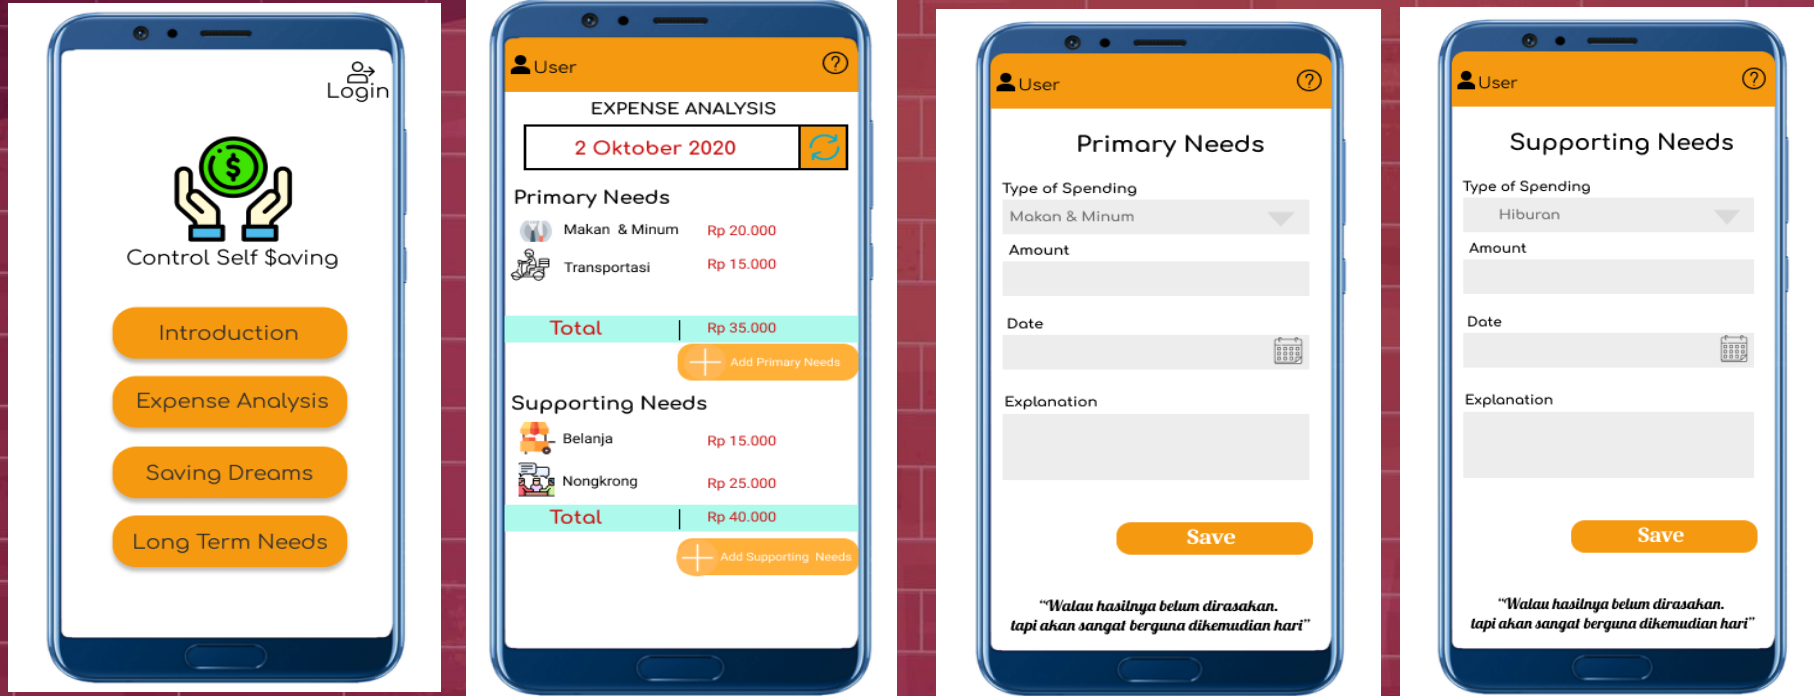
Login

Control Self $aving

Introduction

Expense Analysis

Saving Dreams

Long Term Needs

User ?

EXPENSE ANALYSIS

2 Oktober 2020

Primary Needs

Makan & Minum Rp 20.000

Transportasi Rp 15.000

Total | Rp 35.000

Add Primary Needs

Supporting Needs

Belanja Rp 15.000

Nongkrong Rp 25.000

Total | Rp 40.000

Add Supporting Needs

User ?

Primary Needs

Type of Spending

Makan & Minum

Amount

Date

Explanation

Save

"Walau hasilnya belum dirasakan. tapi akan sangat berguna dikemudian hari"

User ?

Supporting Needs

Type of Spending

Hiburan

Amount

Date

Explanation

Save

"Walau hasilnya belum dirasakan. tapi akan sangat berguna dikemudian hari"